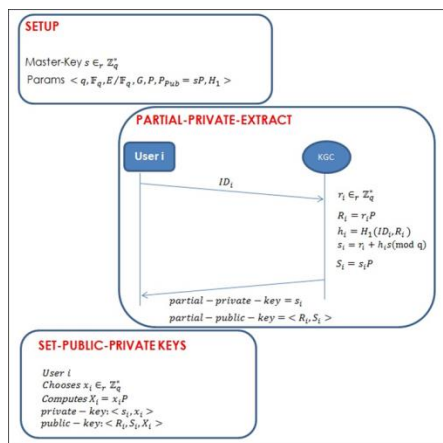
SETUP

Master-Key $s \in_r \mathbb{Z}_q^*$
Params $< q, \mathbb{F}_q, E/\mathbb{F}_q, G, P, P_{Pub} = sP, H_1 >$

PARTIAL-PRIVATE-EXTRACT

User i

KGC

$ID_i$

$r_i \in_r \mathbb{Z}_q^*$
$R_i = r_i P$
$h_i = H_1(ID_i, R_i)$
$s_i = r_i + h_i s (\text{mod } q)$
$S_i = s_i P$

$partial - private - key = s_i$
$partial - public - key = < R_i, S_i >$

SET-PUBLIC-PRIVATE KEYS

$User\ i$
$Chooses\ x_i \in_r \mathbb{Z}_q^*$
$Computes\ X_i = x_i P$
$private - key: < s_i, x_i >$
$public - key: < R_i, S_i, X_i >$